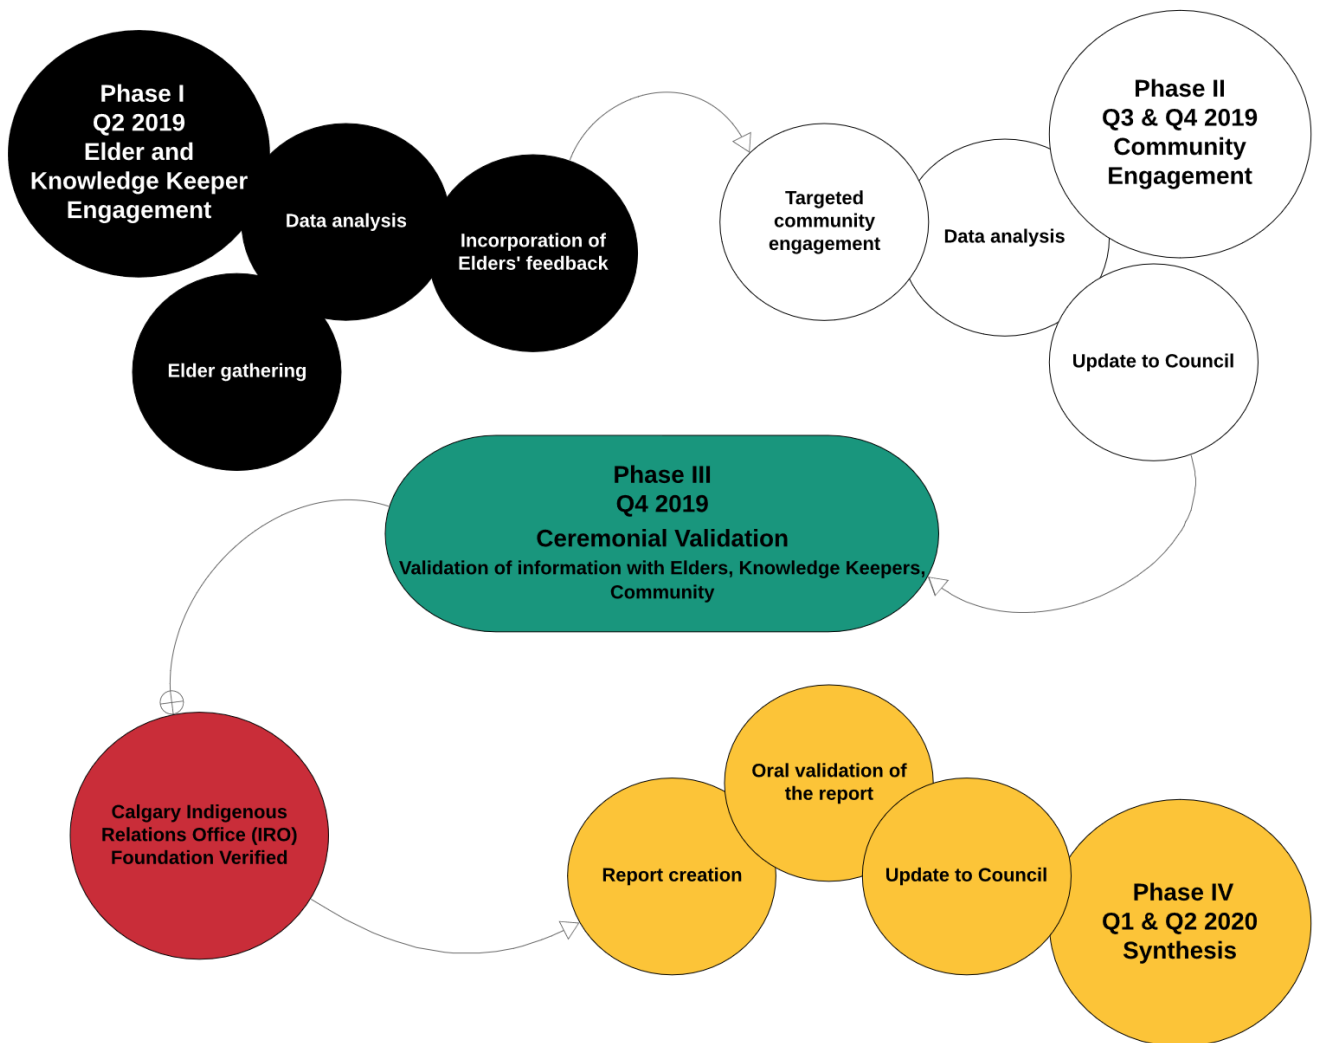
Phase I
Q2 2019
Elder and Knowledge Keeper Engagement

Data analysis

Incorporation of Elders' feedback

Elder gathering

Targeted community engagement

Data analysis

Phase II
Q3 & Q4 2019
Community Engagement

Update to Council

Phase III
Q4 2019
Ceremonial Validation
Validation of information with Elders, Knowledge Keepers, Community

Calgary Indigenous Relations Office (IRO) Foundation Verified

Report creation

Oral validation of the report

Update to Council

Phase IV
Q1 & Q2 2020
Synthesis